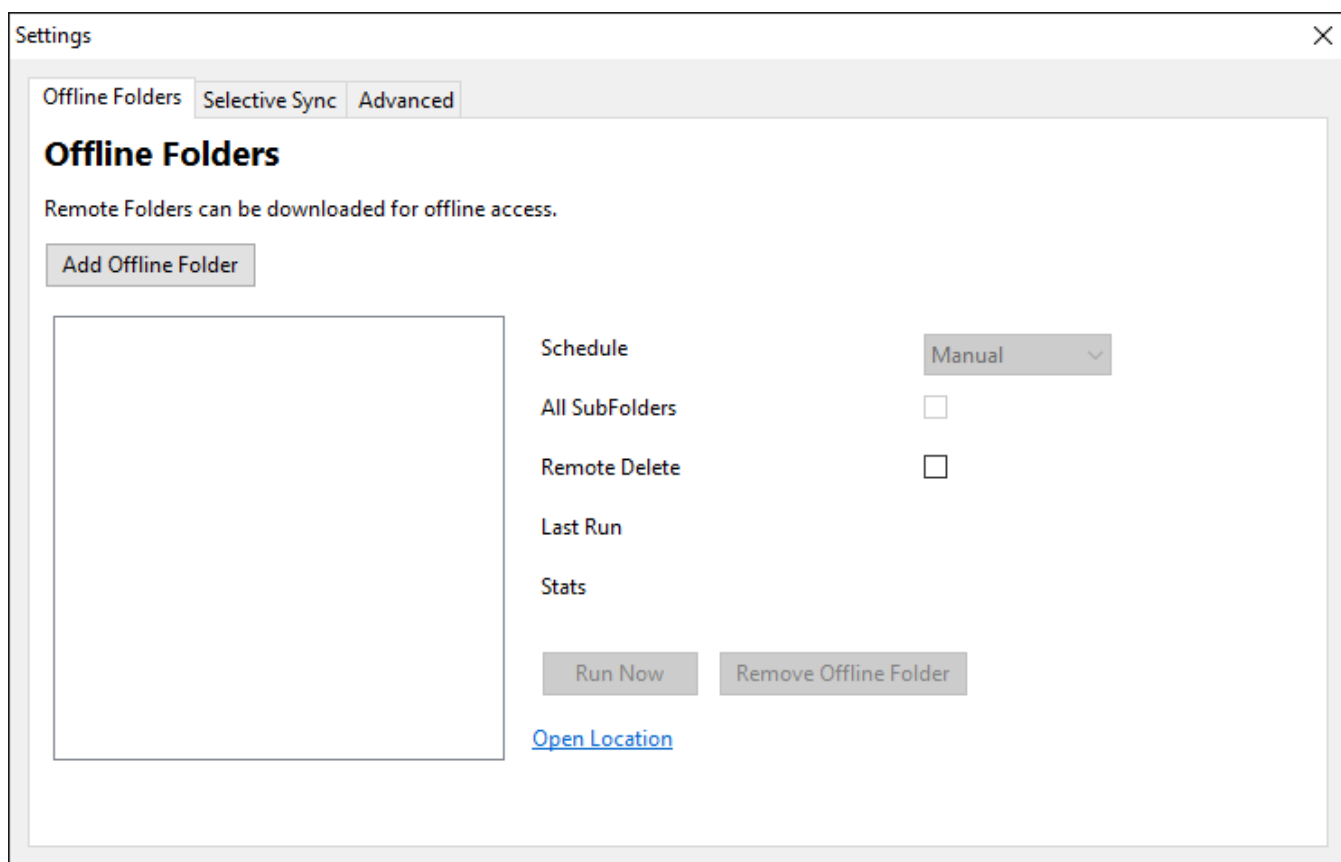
Settings

Offline Folders | Selective Sync | Advanced

Offline Folders

Remote Folders can be downloaded for offline access.

Add Offline Folder

Schedule Manual

All SubFolders

Remote Delete

Last Run

Stats

Run Now Remove Offline Folder

Open Location